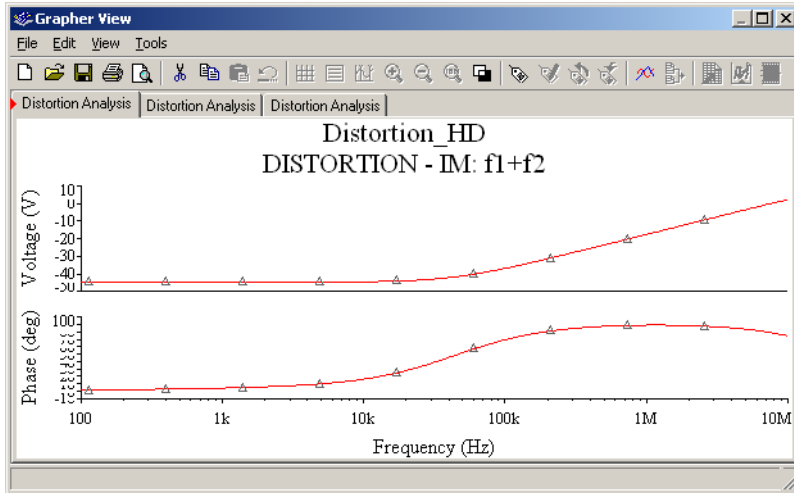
Grapher View

File Edit View Tools

Distortion Analysis | Distortion Analysis | Distortion Analysis

Distortion_HD
DISTORTION - IM: f1+f2

Voltage (V)
10
0
-10
-20
-30
-40
-50

Phase (deg)
100
-10

100
1k
10k
100k
1M
10M

Frequency (Hz)